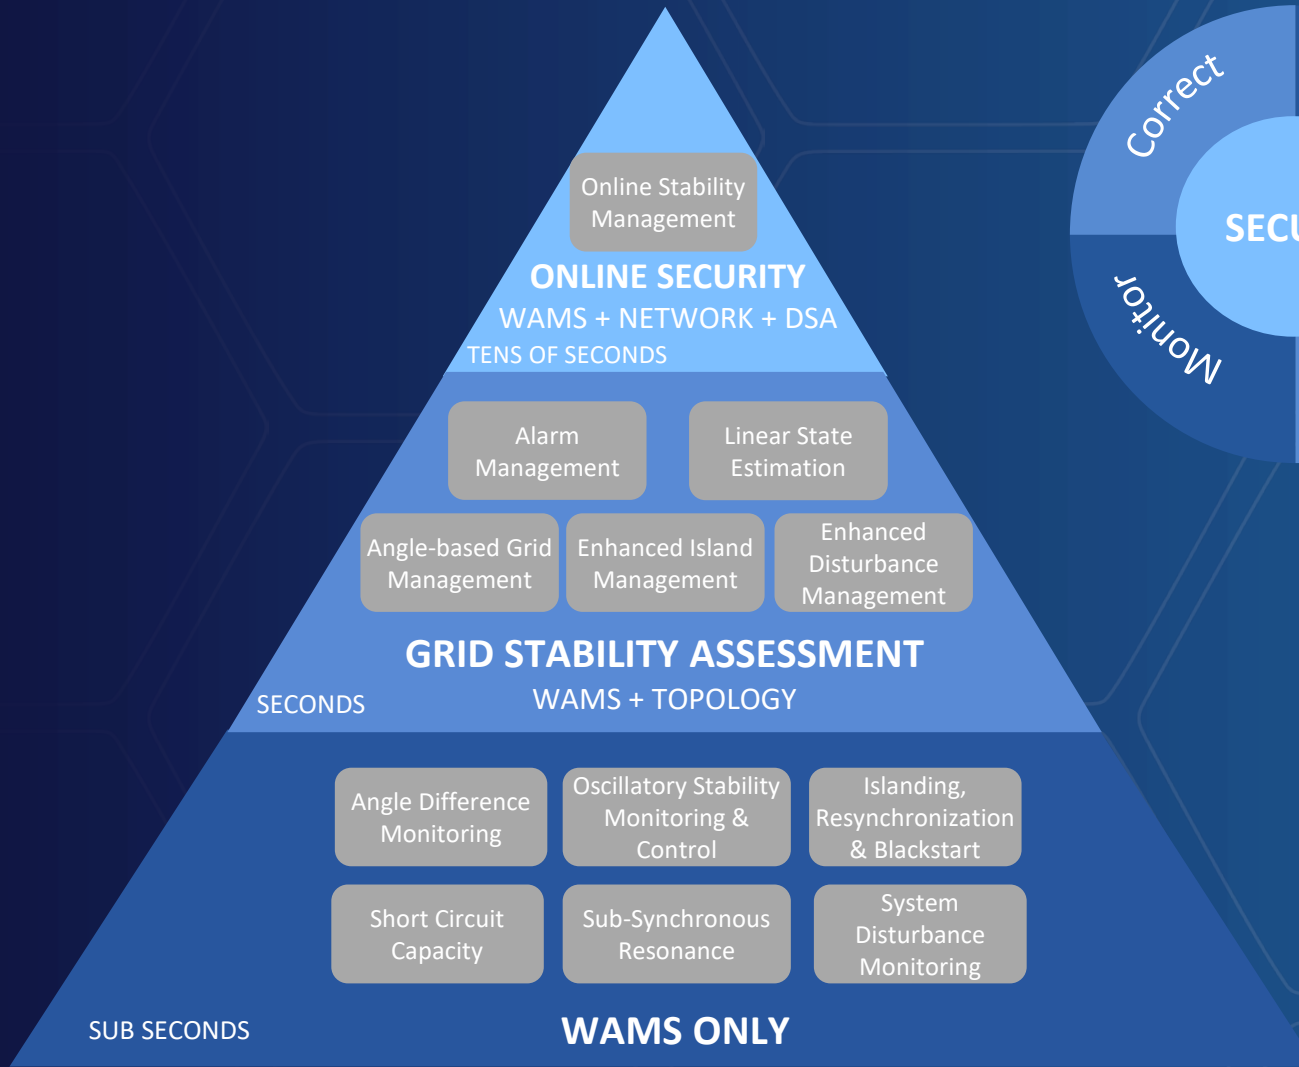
Online Stability Management

ONLINE SECURITY

WAMS + NETWORK + DSA

TENS OF SECONDS

Alarm Management

Linear State Estimation

Angle-based Grid Management

Enhanced Island Management

Enhanced Disturbance Management

GRID STABILITY ASSESSMENT

SECONDS

WAMS + TOPOLOGY

Angle Difference Monitoring

Oscillatory Stability Monitoring & Control

Islanding, Resynchronization & Blackstart

Short Circuit Capacity

Sub-Synchronous Resonance

System Disturbance Monitoring

SUB SECONDS

WAMS ONLY

Correct

SECU

Monitor